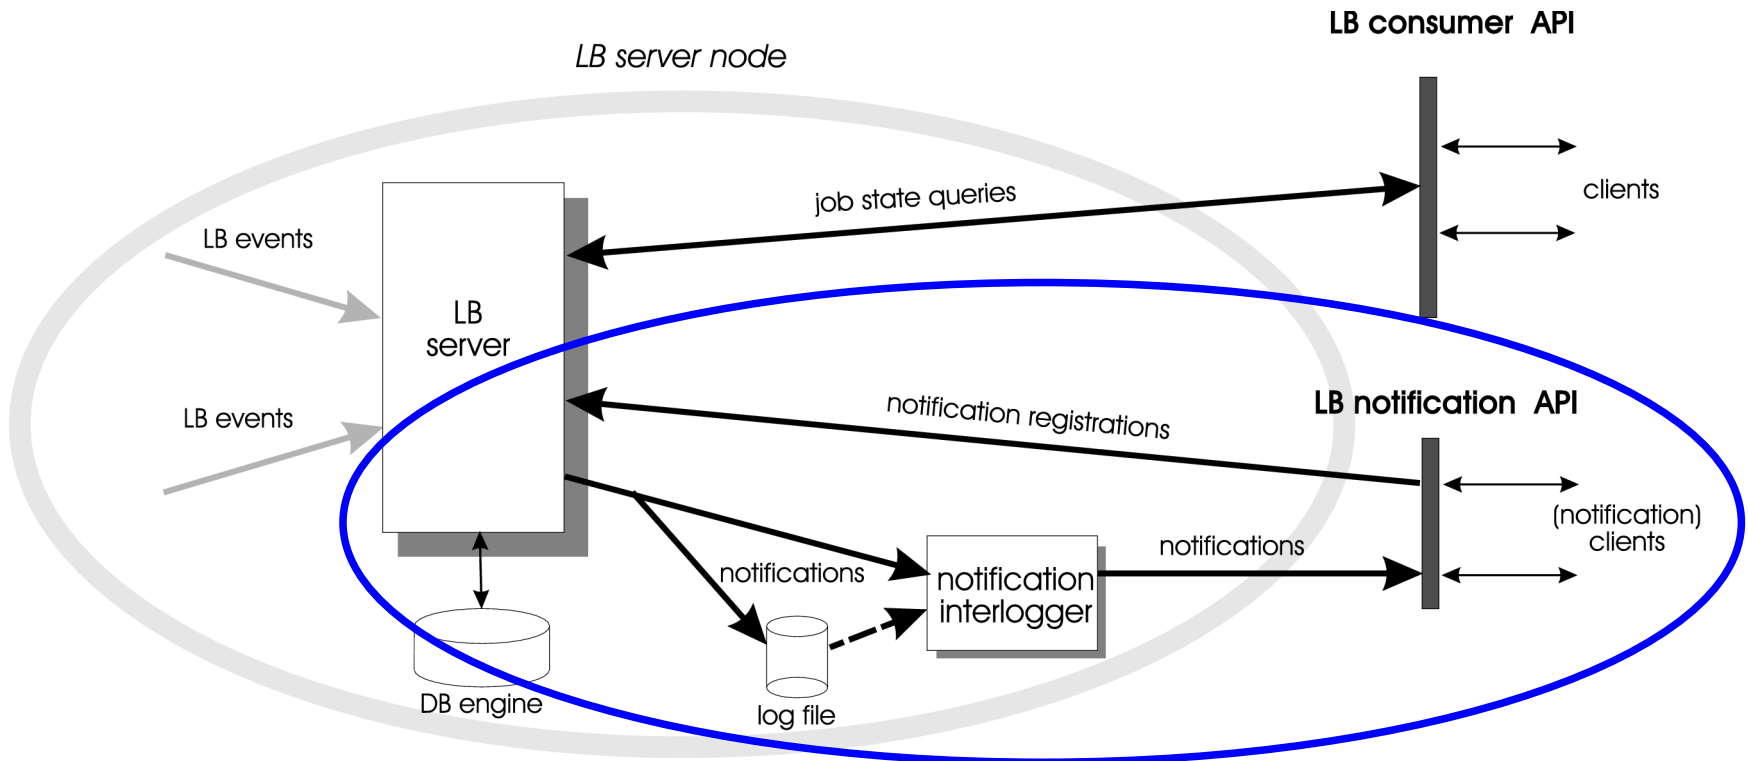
LB consumer API

LB server node

job state queries

clients

LB events

LB server

LB events

notification registrations

LB notification API

(notification) clients

notifications

notifications

notification interlogger

DB engine

log file